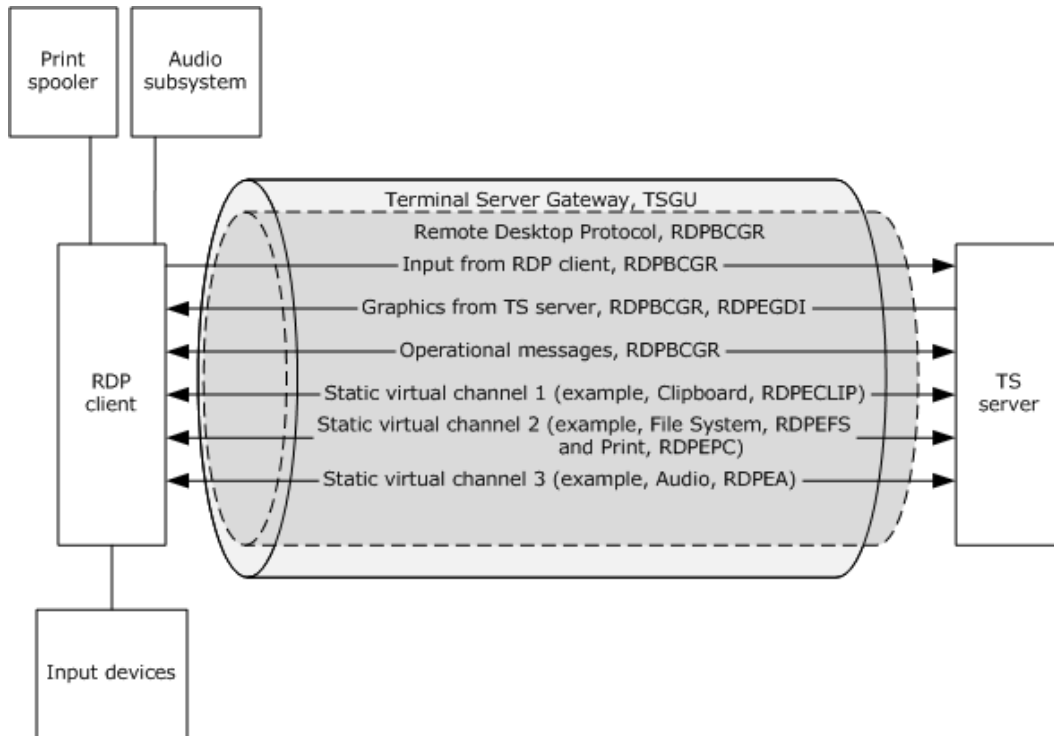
Print spooler

Audio subsystem

Terminal Server Gateway, TSGU

Remote Desktop Protocol, RDPBCGR

Input from RDP client, RDPBCGR

Graphics from TS server, RDPBCGR, RDPEGDI

Operational messages, RDPBCGR

RDP client

Static virtual channel 1 (example, Clipboard, RDPECLIP)

Static virtual channel 2 (example, File System, RDPEFS and Print, RDPEPC)

Static virtual channel 3 (example, Audio, RDPEA)

TS server

Input devices